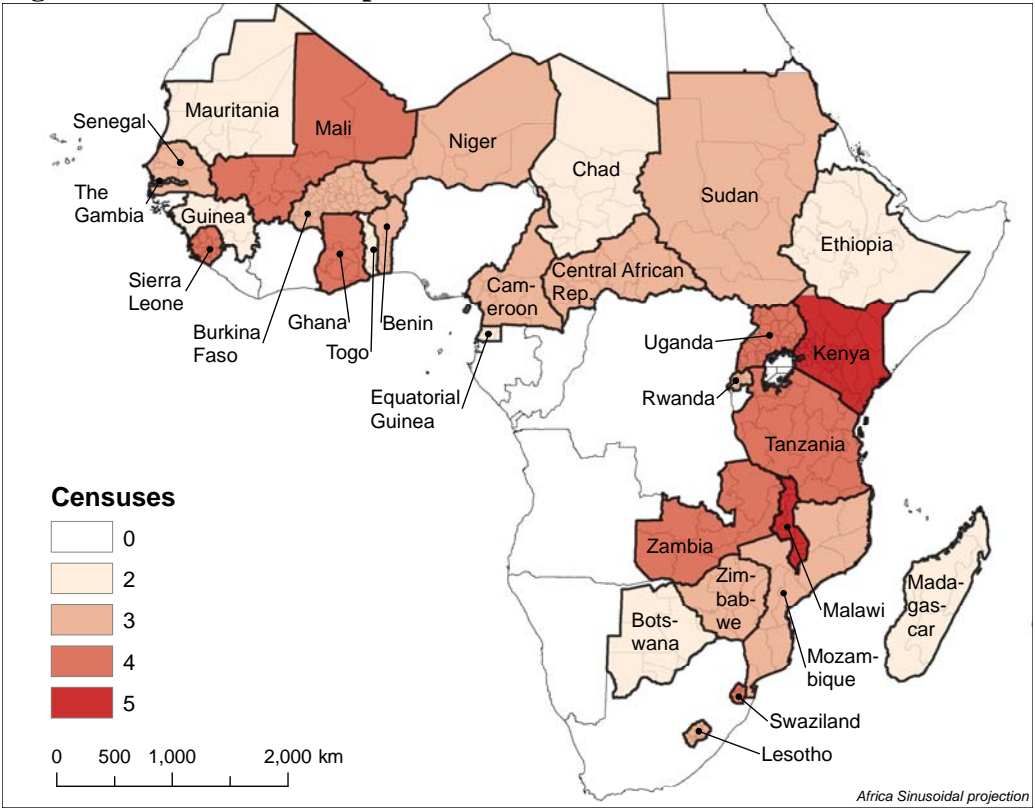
Mauritania
Senegal
Mali
Niger
Chad
The Gambia
Guinea
Sudan
Ethiopia
Sierra Leone
Cameroon
Central African Rep.
Burkina Faso
Ghana
Benin
Togo
Uganda
Kenya
Equatorial Guinea
Rwanda
Tanzania

Censuses
| | |
|---|---|
| | 0 |
| | 2 |
| | 3 |
| | 4 |
| | 5 |

Zambia
Zimbabwe
Malawi
Madagascar
Botswana
Mozambique
Swaziland
Lesotho

0 500 1,000 2,000 km

Africa Sinusoidal projection